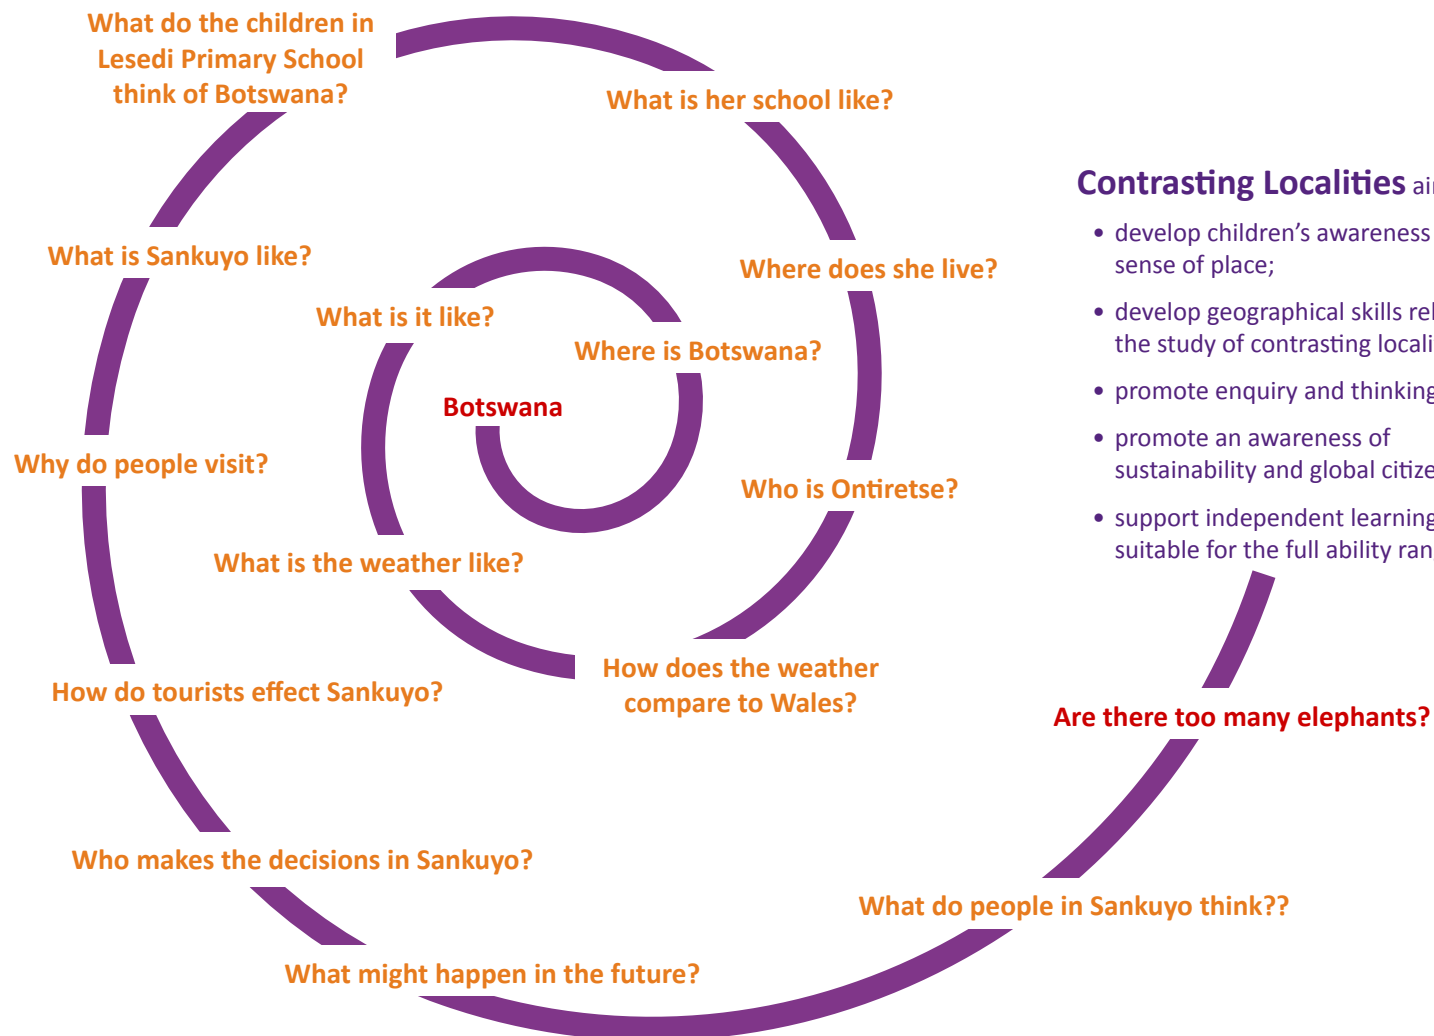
Botswana

Where is Botswana?

What is it like?

What is the weather like?

How does the weather compare to Wales?

Who is Ontiretse?

Where does she live?

What is her school like?

What do the children in Lesedi Primary School think of Botswana?

What is Sankuyo like?

Why do people visit?

How do tourists effect Sankuyo?

Who makes the decisions in Sankuyo?

What might happen in the future?

What do people in Sankuyo think??

Are there too many elephants?

Contrasting Localities ai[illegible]

• develop children's awareness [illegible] sense of place;

• develop geographical skills rel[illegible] the study of contrasting locali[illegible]

• promote enquiry and thinking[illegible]

• promote an awareness of sustainability and global citize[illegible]

• support independent learning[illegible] suitable for the full ability ran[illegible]